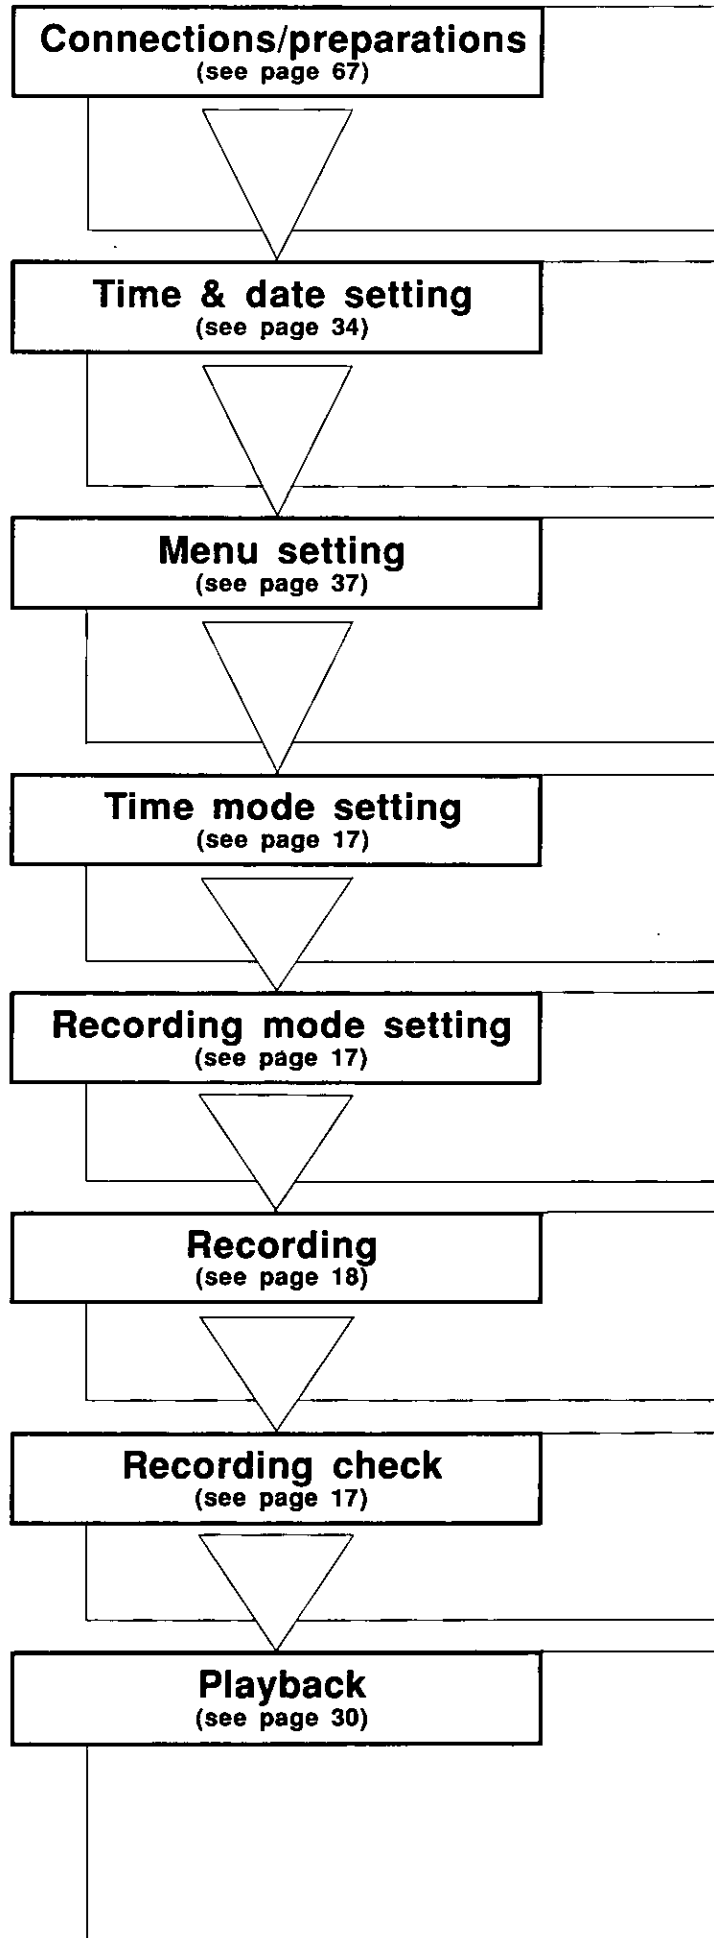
Connections/preparations
(see page 67)

Time & date setting
(see page 34)

Menu setting
(see page 37)

Time mode setting
(see page 17)

Recording mode setting
(see page 17)

Recording
(see page 18)

Recording check
(see page 17)

Playback
(see page 30)